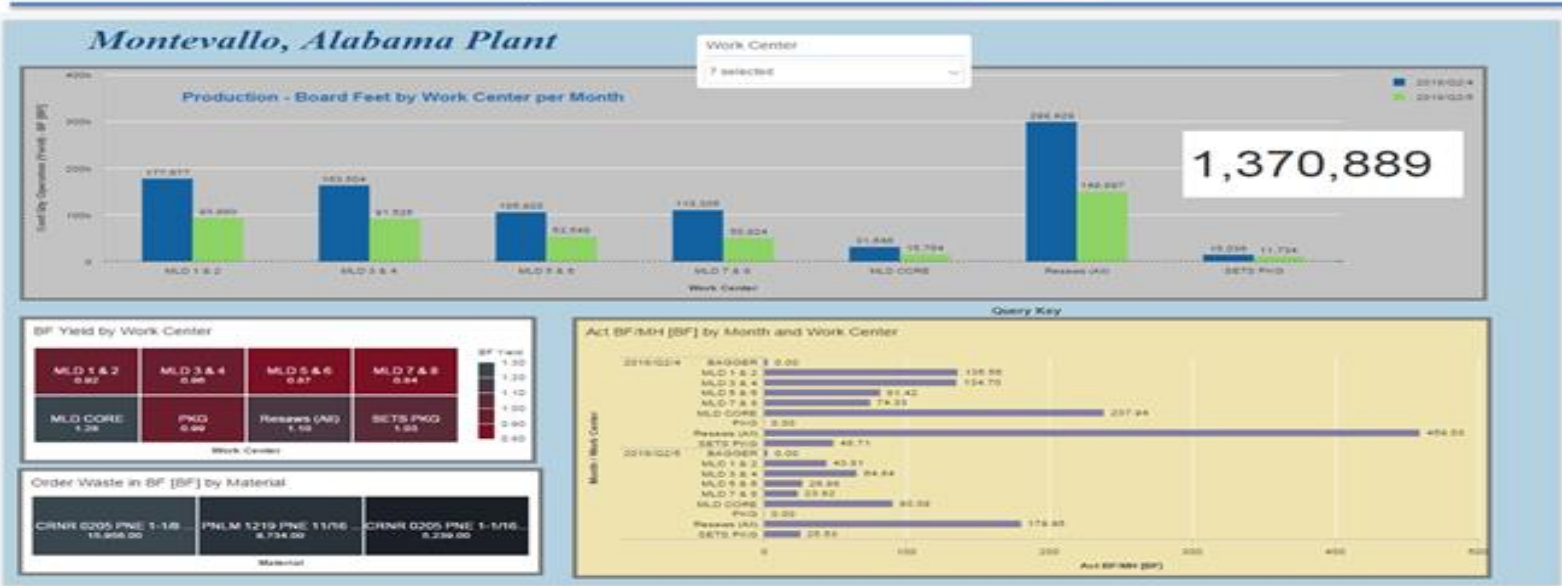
Montevallo, Alabama Plant

Work Center
7 selected

Production - Board Feet by Work Center per Month

2019/Q2/4
2019/Q2/5

400k
300k
200k
100k
0

Sum By Operation (Yield) BF [BF]

177,877
93,880
163,504
91,525
105,602
52,546
112,306
50,024
31,646
15,794
299,429
148,087
15,098
11,734

MLD 1 & 2
MLD 3 & 4
MLD 5 & 6
MLD 7 & 8
MLD CORE
Resaws (All)
SETS PKG

Work Center

1,370,889

Query Key

BF Yield by Work Center

MLD 1 & 2
0.92
MLD 3 & 4
0.96
MLD 5 & 6
0.87
MLD 7 & 8
0.84
MLD CORE
1.28
PKG
0.99
Resaws (All)
1.10
SETS PKG
1.03

Work Center

BF Yield
1.30
1.20
1.10
1.00
0.90
0.80

Order Waste in BF [BF] by Material

CRNR 0205 PNE 1-1/8...
15,956.00
PNLM 1219 PNE 11/16...
8,734.00
CRNR 0205 PNE 1-1/16...
8,239.00

Material

Act BF/MH [BF] by Month and Work Center

2019/Q2/4
BAGGER 0.00
MLD 1 & 2 136.56
MLD 3 & 4 134.70
MLD 5 & 6 81.42
MLD 7 & 8 74.33
MLD CORE 237.94
PKG 0.00
Resaws (All) 456.55
SETS PKG 48.71
2019/Q2/5
BAGGER 0.00
MLD 1 & 2 43.51
MLD 3 & 4 64.64
MLD 5 & 6 28.86
MLD 7 & 8 23.82
MLD CORE 90.58
PKG 0.00
Resaws (All) 179.45
SETS PKG 25.53

Month / Work Center

0
100
200
300
400
500

Act BF/MH [BF]